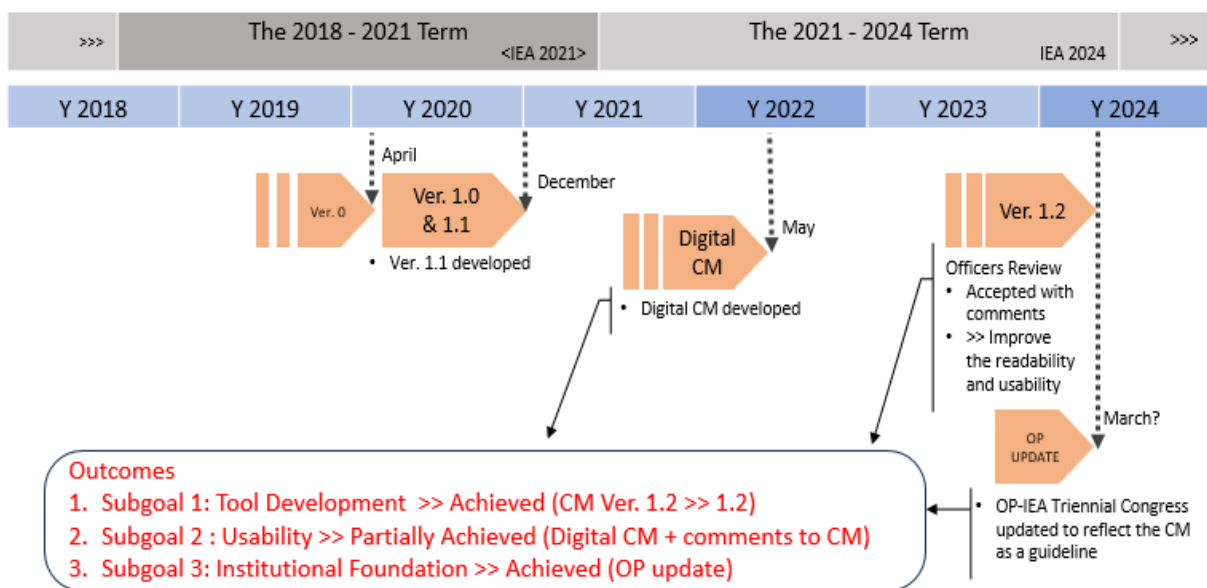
>>>

The 2018 - 2021 Term
<IEA 2021>

The 2021 - 2024 Term
IEA 2024

>>>

| Y 2018 | Y 2019 | Y 2020 | Y 2021 | Y 2022 | Y 2023 | Y 2024 |
|---|---|---|---|---|---|---|

April

December

Ver. 0

Ver. 1.0 & 1.1

• Ver. 1.1 developed

Digital CM

May

• Digital CM developed

Ver. 1.2

Officers Review
• Accepted with comments
• >> Improve the readability and usability

March?

OP UPDATE

• OP-IEA Triennial Congress updated to reflect the CM as a guideline

Outcomes
1. Subgoal 1: Tool Development >> Achieved (CM Ver. 1.2 >> 1.2)
2. Subgoal 2 : Usability >> Partially Achieved (Digital CM + comments to CM)
3. Subgoal 3: Institutional Foundation >> Achieved (OP update)